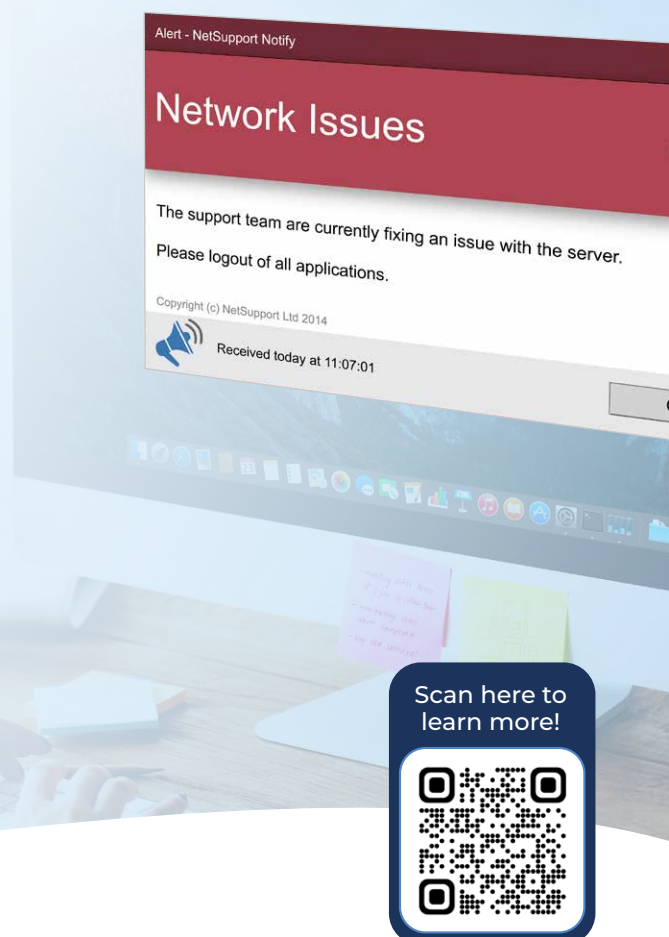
Alert - NetSupport Notify

Network Issues

The support team are currently fixing an issue with the server.

Please logout of all applications.

Copyright (c) NetSupport Ltd 2014

Received today at 11:07:01

Scan here to learn more!